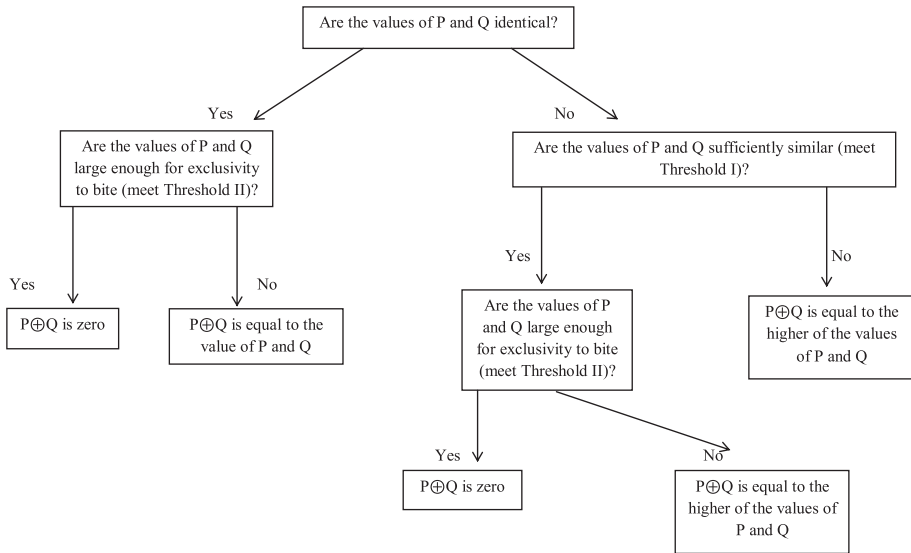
Are the values of P and Q identical?

Yes

Are the values of P and Q large enough for exclusivity to bite (meet Threshold II)?

Yes

P⊕Q is zero

No

P⊕Q is equal to the value of P and Q

No

Are the values of P and Q sufficiently similar (meet Threshold I)?

Yes

Are the values of P and Q large enough for exclusivity to bite (meet Threshold II)?

Yes

P⊕Q is zero

No

P⊕Q is equal to the higher of the values of P and Q

No

P⊕Q is equal to the higher of the values of P and Q